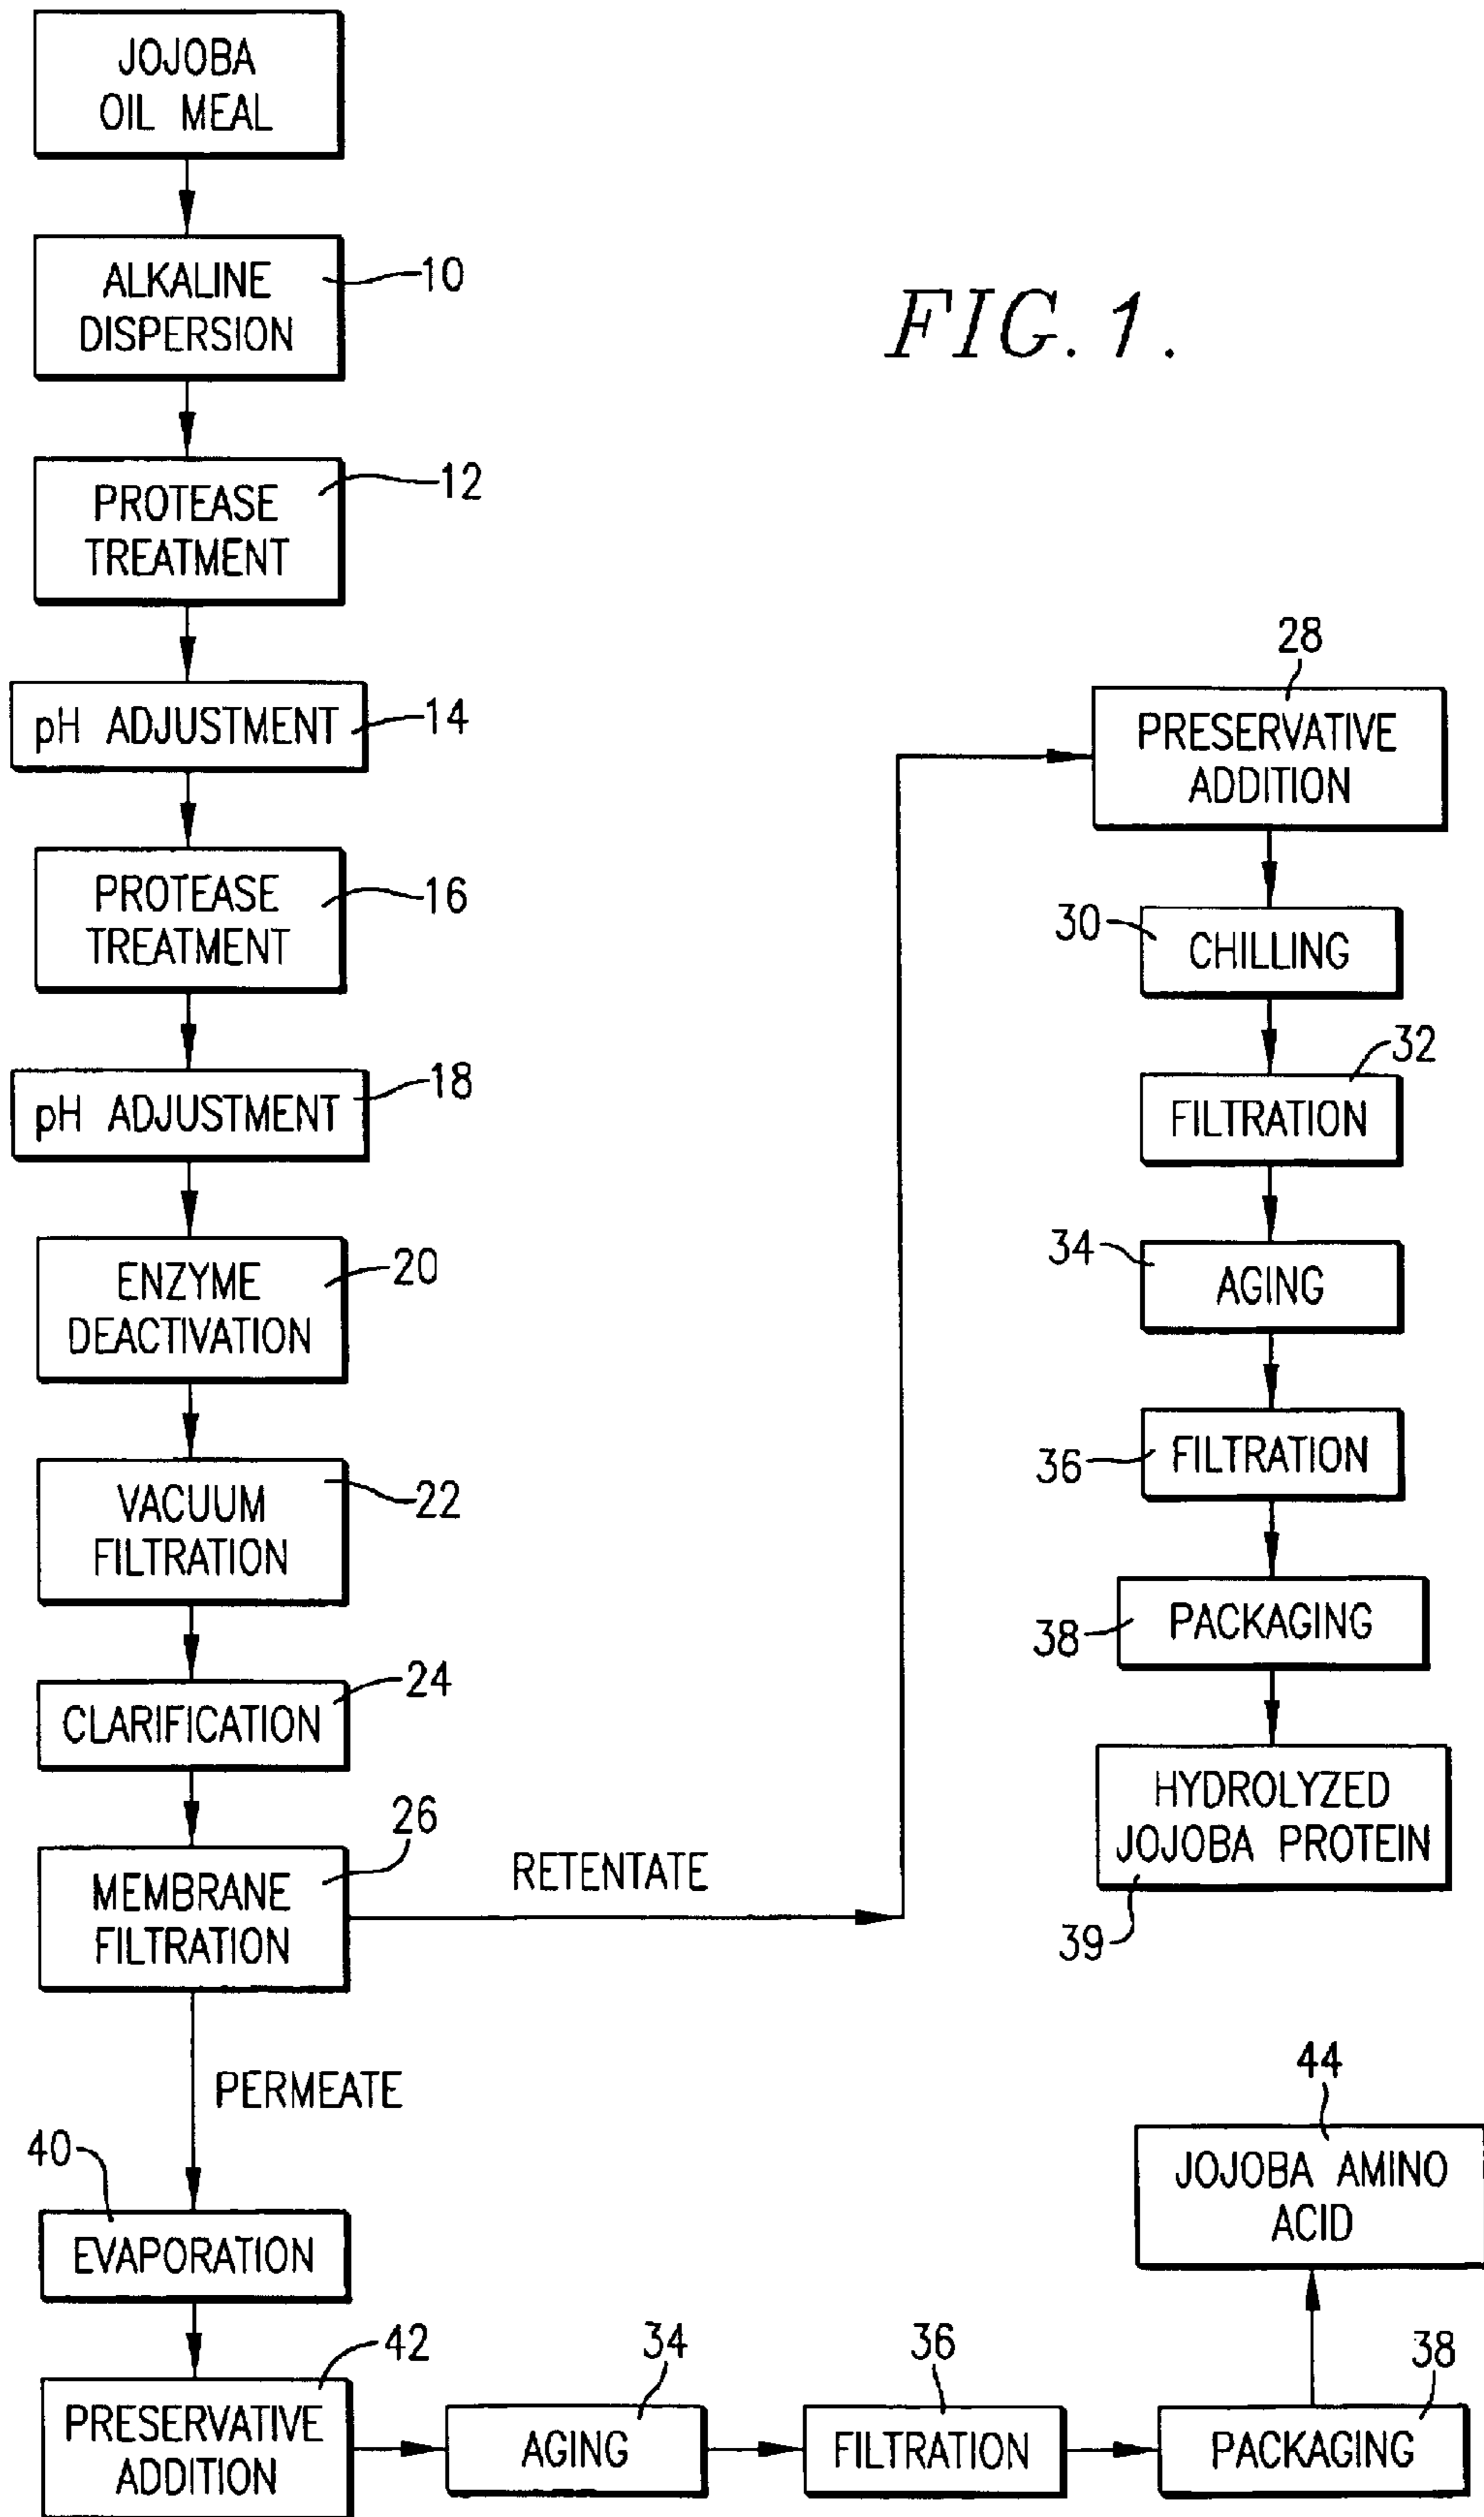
JOJOBA OIL MEAL

ALKALINE DISPERSION 10

PROTEASE TREATMENT 12

pH ADJUSTMENT 14

PROTEASE TREATMENT 16

pH ADJUSTMENT 18

ENZYME DEACTIVATION 20

VACUUM FILTRATION 22

CLARIFICATION 24

26
MEMBRANE FILTRATION

RETENTATE

PERMEATE

FIG. 1.

28
PRESERVATIVE ADDITION

30 CHILLING

32
FILTRATION

34 AGING

36 FILTRATION

38 PACKAGING

HYDROLYZED JOJOBA PROTEIN

39

44
JOJOBA AMINO ACID

40
EVAPORATION

42
PRESERVATIVE ADDITION

34
AGING

36
FILTRATION

38
PACKAGING